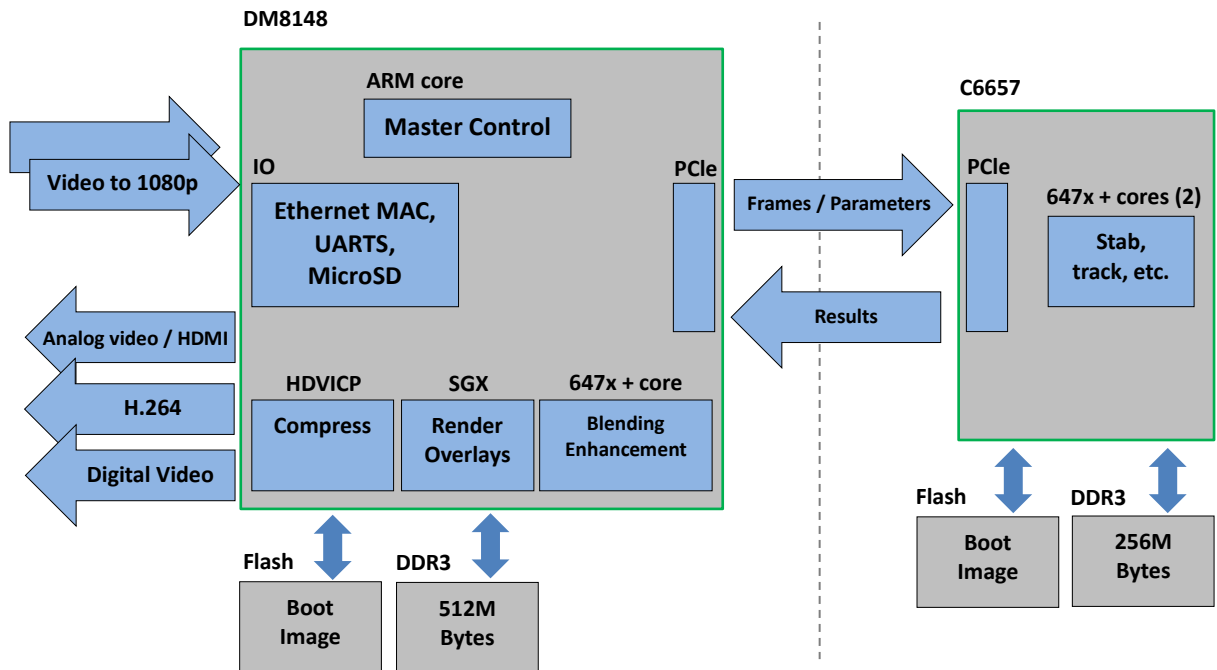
DM8148

ARM core

Master Control

Video to 1080p

IO

Ethernet MAC, UARTS, MicroSD

PCIe

Analog video / HDMI

H.264

Digital Video

HDVICP

Compress

SGX

Render Overlays

647x + core

Blending Enhancement

Flash

Boot Image

DDR3

512M Bytes

Frames / Parameters

Results

C6657

PCIe

647x + cores (2)

Stab, track, etc.

Flash

Boot Image

DDR3

256M Bytes